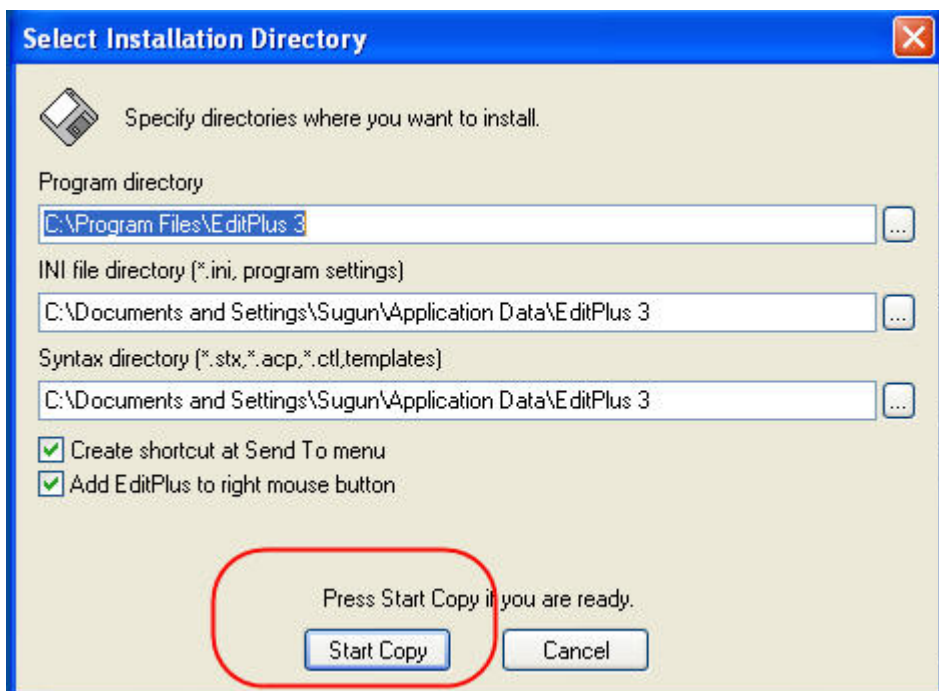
Select Installation Directory

Specify directories where you want to install.

Program directory

C:\Program Files\EditPlus 3

...

INI file directory (*.ini, program settings)

C:\Documents and Settings\Sugun\Application Data\EditPlus 3

...

Syntax directory (*.stx,*.acp,*.ctl,templates)

C:\Documents and Settings\Sugun\Application Data\EditPlus 3

...

Create shortcut at Send To menu

Add EditPlus to right mouse button

Press Start Copy if you are ready.

Start Copy

Cancel